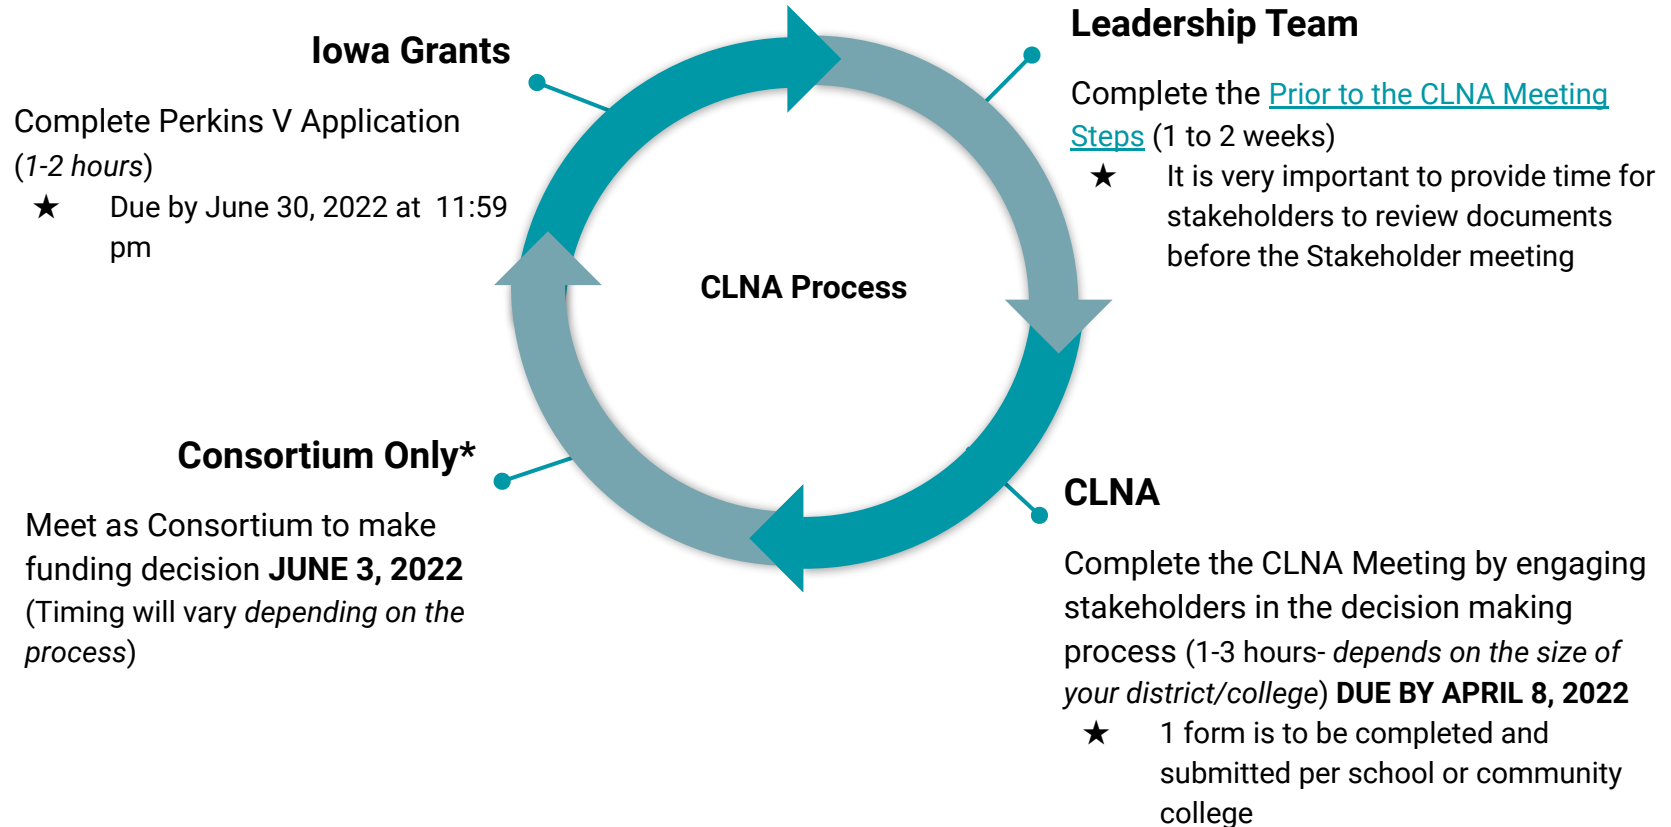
Leadership Team

Complete the Prior to the CLNA Meeting Steps (1 to 2 weeks)

★ It is very important to provide time for stakeholders to review documents before the Stakeholder meeting

Iowa Grants

Complete Perkins V Application (*1-2 hours*)

★ Due by June 30, 2022 at 11:59 pm

CLNA Process

CLNA

Complete the CLNA Meeting by engaging stakeholders in the decision making process (1-3 hours- *depends on the size of your district/college*) **DUE BY APRIL 8, 2022**

★ 1 form is to be completed and submitted per school or community college

Consortium Only*

Meet as Consortium to make funding decision **JUNE 3, 2022** (Timing will vary *depending on the process*)